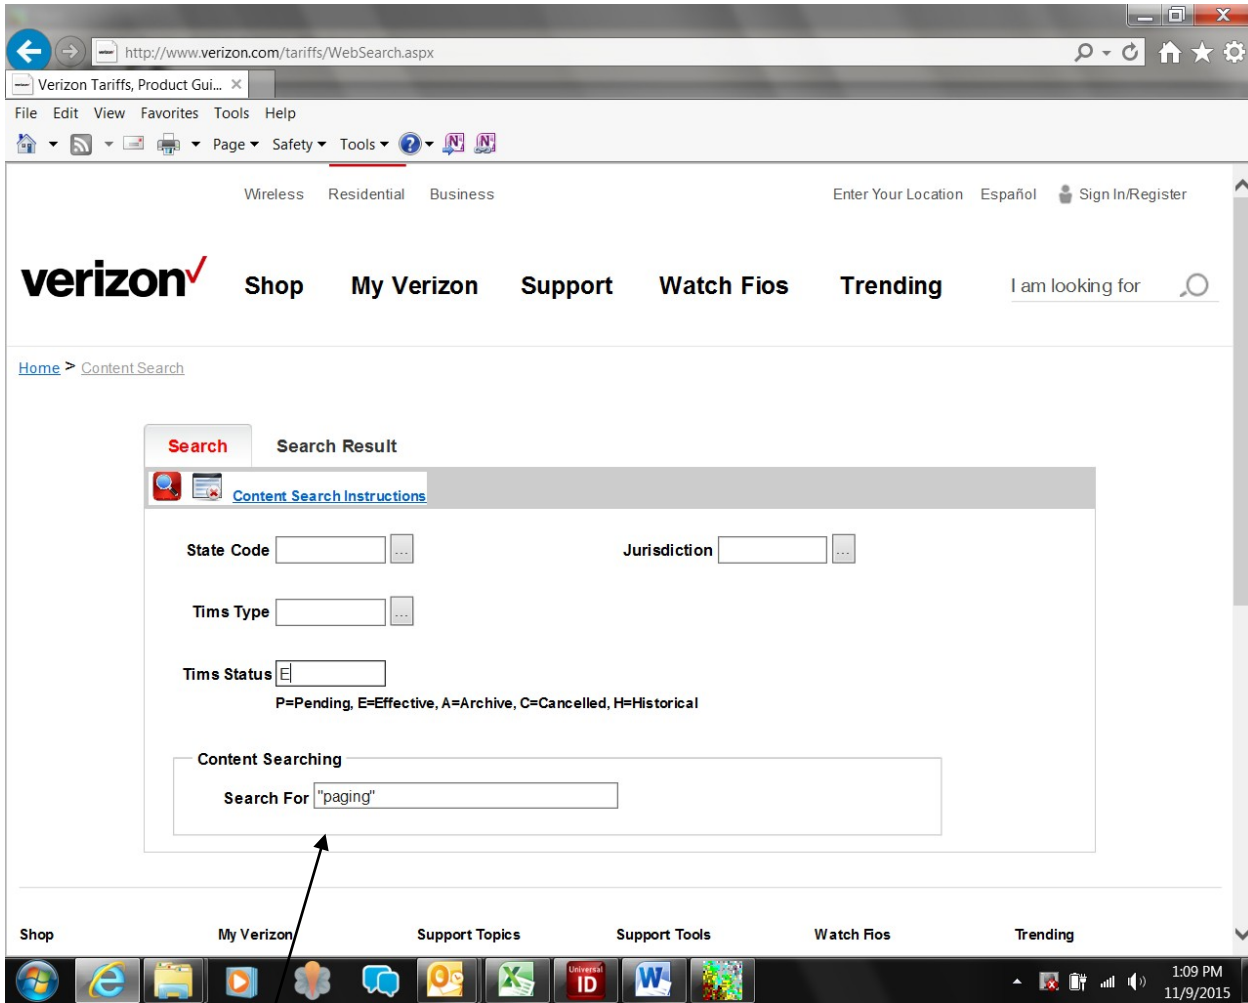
http://www.verizon.com/tariffs/WebSearch.aspx

Verizon Tariffs, Product Gui...

File Edit View Favorites Tools Help

Page ▾ Safety ▾ Tools ▾

Wireless Residential Business

Enter Your Location Español Sign In/Register

verizon✓ Shop My Verizon Support Watch Fios Trending I am looking for

Home > Content Search

Search Search Result

Content Search Instructions

State Code

Jurisdiction

Tims Type

Tims Status E

P=Pending, E=Effective, A=Archive, C=Cancelled, H=Historical

Content Searching

Search For "paging"

Shop My Verizon Support Topics Support Tools Watch Fios Trending

Universal ID

1:09 PM
11/9/2015